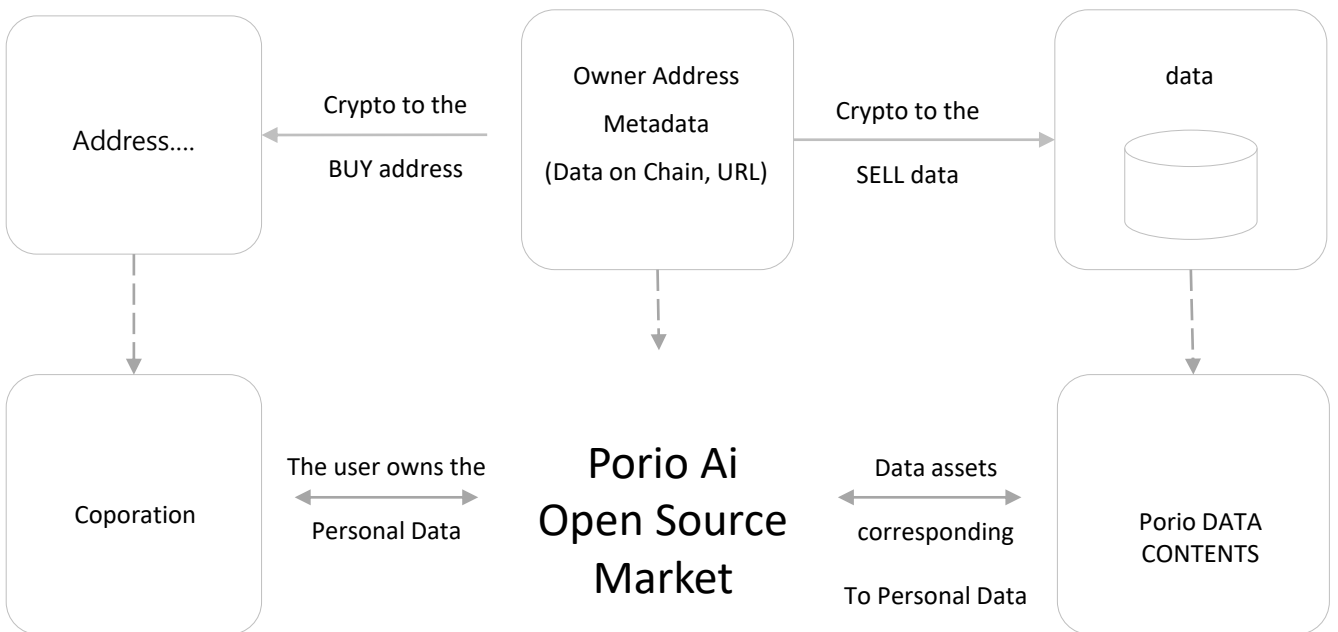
Address….

Crypto to the

BUY address

Owner Address

Metadata

(Data on Chain, URL)

Crypto to the

SELL data

data

Coporation

The user owns the

Personal Data

Porio Ai
Open Source
Market

Data assets

corresponding

To Personal Data

Porio DATA
CONTENTS